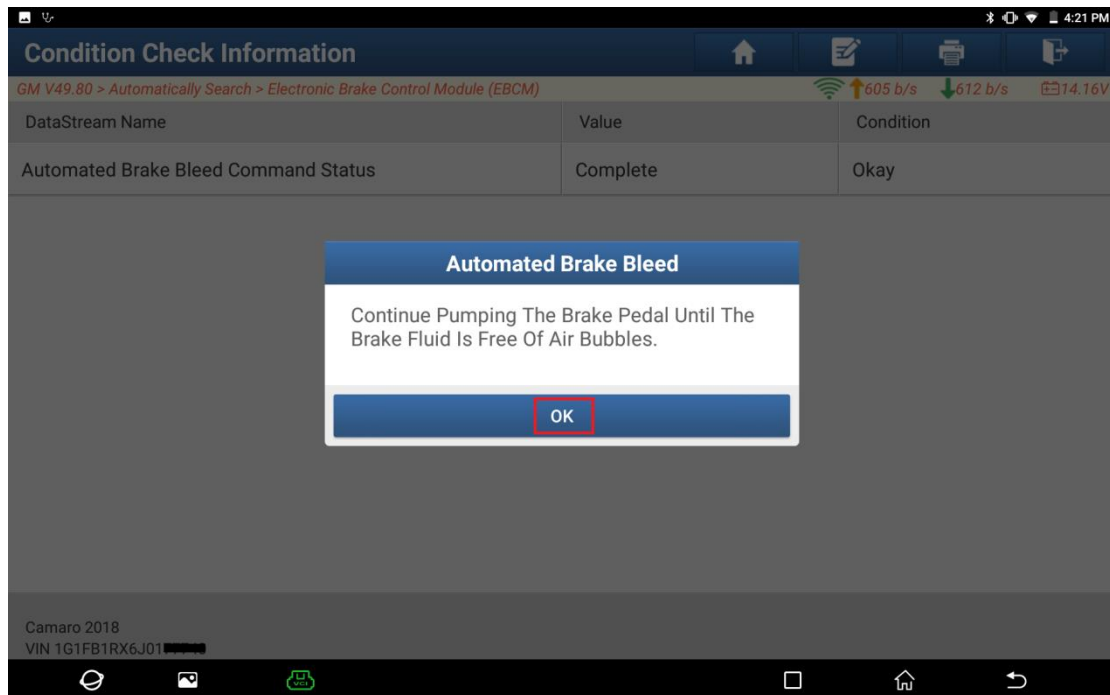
4:21 PM

Condition Check Information

GM V49.80 > Automatically Search > Electronic Brake Control Module (EBCM)

605 b/s 612 b/s 14.16V

| DataStream Name | Value | Condition |
|---|---|---|
| Automated Brake Bleed Command Status | Complete | Okay |

Automated Brake Bleed

Continue Pumping The Brake Pedal Until The Brake Fluid Is Free Of Air Bubbles.

OK

Camaro 2018
VIN 1G1FB1RX6J01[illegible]

VCI